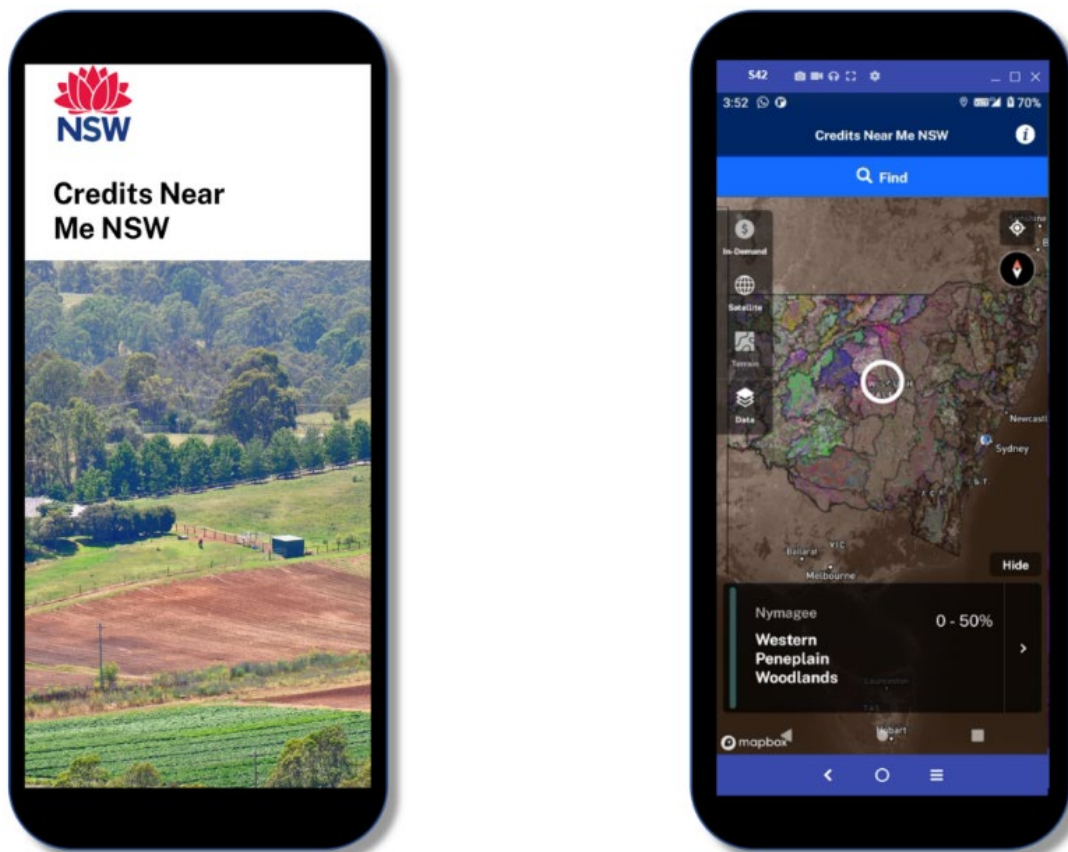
NSW

Credits Near Me NSW

S42

3:52

70%

Credits Near Me NSW

Find

In-Demand

Satellite

Terrain

Data

Newcastl

Sydney

Ballarat

VIC

Melbourne

Hide

Nymagee

0 - 50%

Western Peneplain Woodlands

Launceston

TAS

Hobart

mapbox